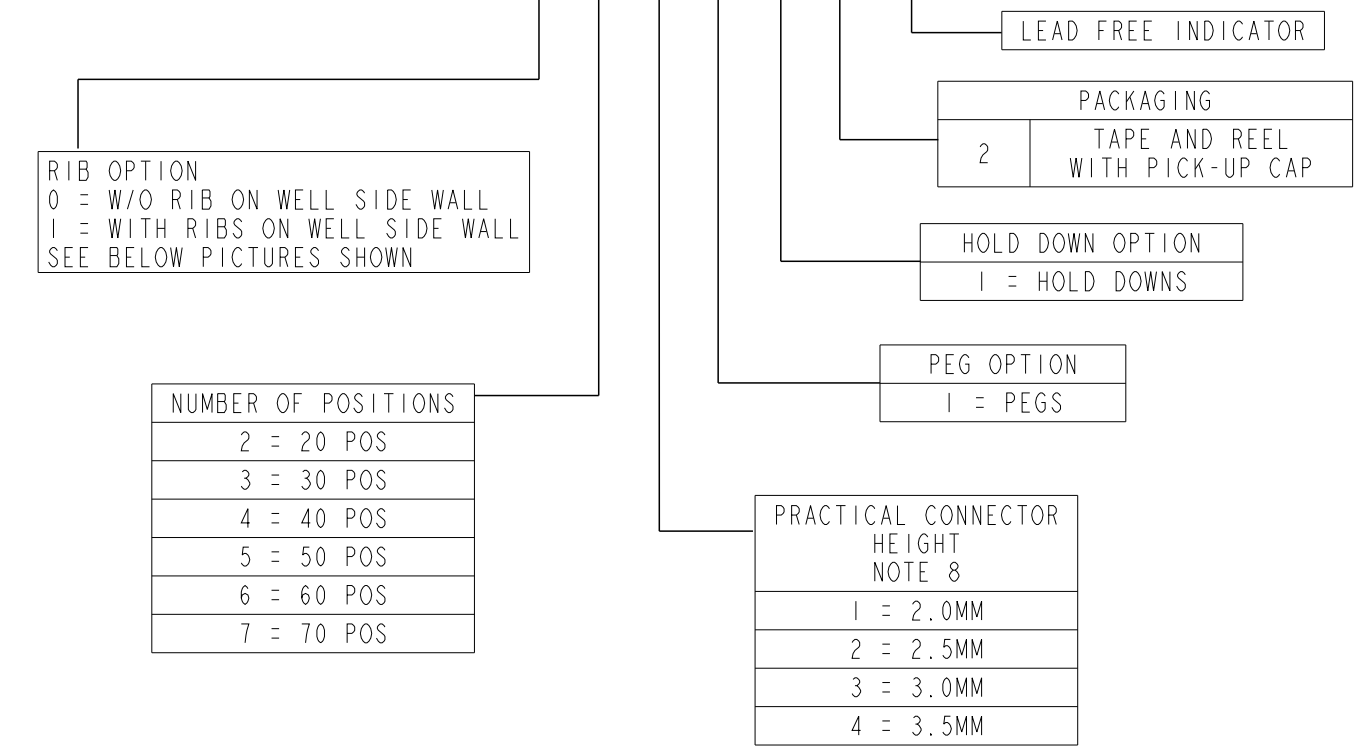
LEAD FREE INDICATOR

| PACKAGING | |
|---|---|
| 2 | TAPE AND REEL WITH PICK-UP CAP |

RIB OPTION
0 = W/O RIB ON WELL SIDE WALL
1 = WITH RIBS ON WELL SIDE WALL
SEE BELOW PICTURES SHOWN

| HOLD DOWN OPTION |
|---|
| 1 = HOLD DOWNS |

| PEG OPTION |
|---|
| 1 = PEGS |

| NUMBER OF POSITIONS |
|---|
| 2 = 20 POS |
| 3 = 30 POS |
| 4 = 40 POS |
| 5 = 50 POS |
| 6 = 60 POS |
| 7 = 70 POS |

| PRACTICAL CONNECTOR HEIGHT NOTE 8 |
|---|
| 1 = 2.0MM |
| 2 = 2.5MM |
| 3 = 3.0MM |
| 4 = 3.5MM |